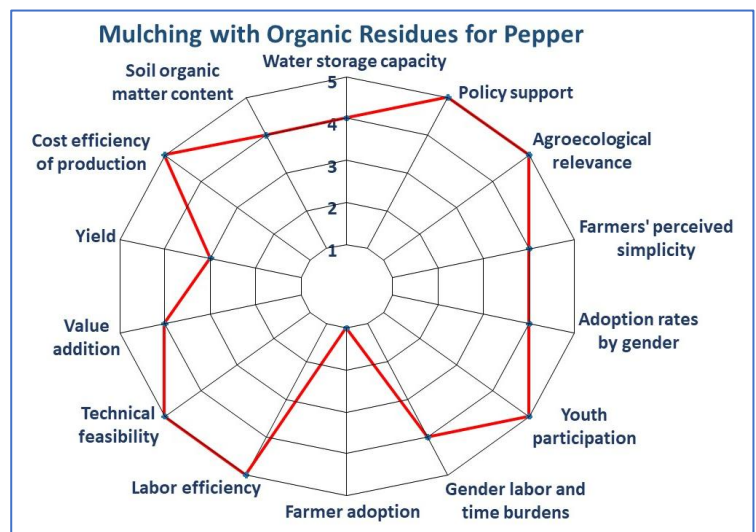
Mulching with Organic Residues for Pepper

Water storage capacity

Policy support

Agroecological relevance

Farmers' perceived simplicity

Adoption rates by gender

Youth participation

Gender labor and time burdens

Farmer adoption

Labor efficiency

Technical feasibility

Value addition

Yield

Cost efficiency of production

Soil organic matter content

5
4
3
2
1